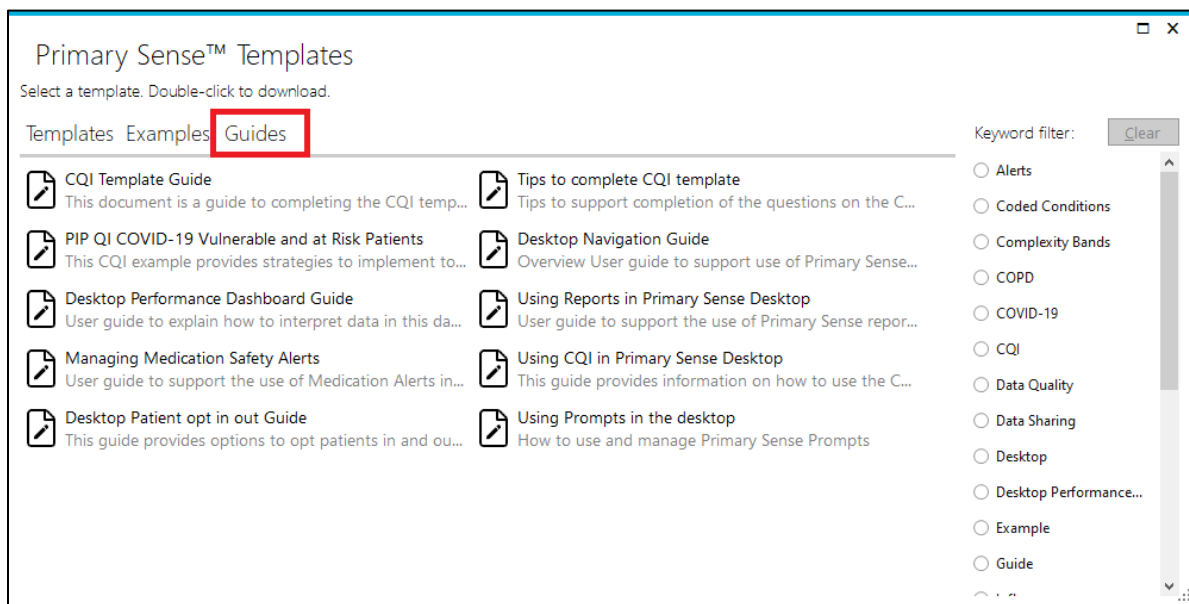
Primary Sense™ Templates

Select a template. Double-click to download.

Templates Examples Guides

Keyword filter: Clear

CQI Template Guide
This document is a guide to completing the CQI temp...

Tips to complete CQI template
Tips to support completion of the questions on the C...

PIP QI COVID-19 Vulnerable and at Risk Patients
This CQI example provides strategies to implement to...

Desktop Navigation Guide
Overview User guide to support use of Primary Sense...

Desktop Performance Dashboard Guide
User guide to explain how to interpret data in this da...

Using Reports in Primary Sense Desktop
User guide to support the use of Primary Sense repor...

Managing Medication Safety Alerts
User guide to support the use of Medication Alerts in...

Using CQI in Primary Sense Desktop
This guide provides information on how to use the C...

Desktop Patient opt in out Guide
This guide provides options to opt patients in and ou...

Using Prompts in the desktop
How to use and manage Primary Sense Prompts

Alerts
Coded Conditions
Complexity Bands
COPD
COVID-19
CQI
Data Quality
Data Sharing
Desktop
Desktop Performance...
Example
Guide
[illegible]